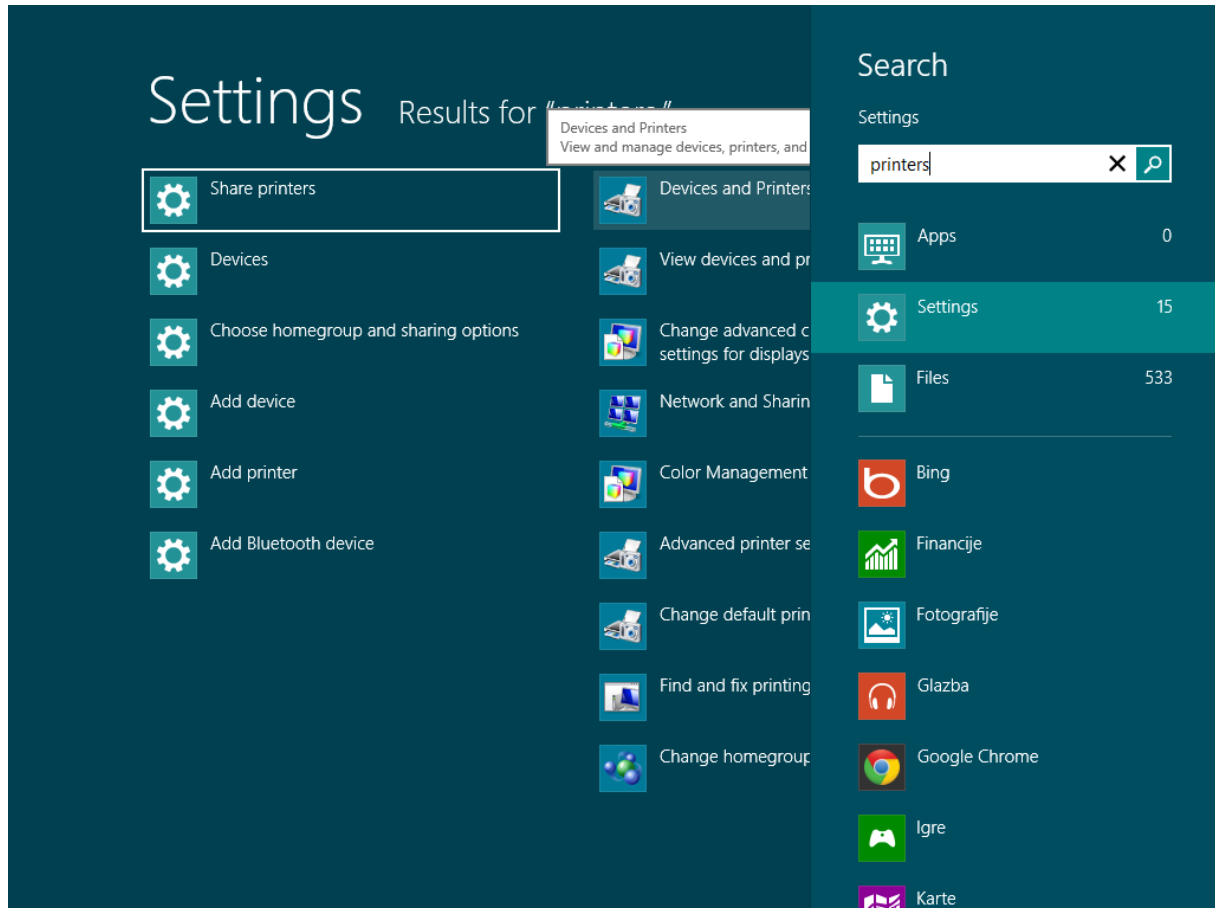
Settings Results for "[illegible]"

Devices and Printers
View and manage devices, printers, and

Share printers

Devices

Choose homegroup and sharing options

Add device

Add printer

Add Bluetooth device

Devices and Printers

View devices and pr

Change advanced c settings for displays

Network and Sharin

Color Management

Advanced printer se

Change default prin

Find and fix printing

Change homegroup

Search

Settings

printers

Apps 0

Settings 15

Files 533

Bing

Financije

Fotografije

Glazba

Google Chrome

Igre

Karte